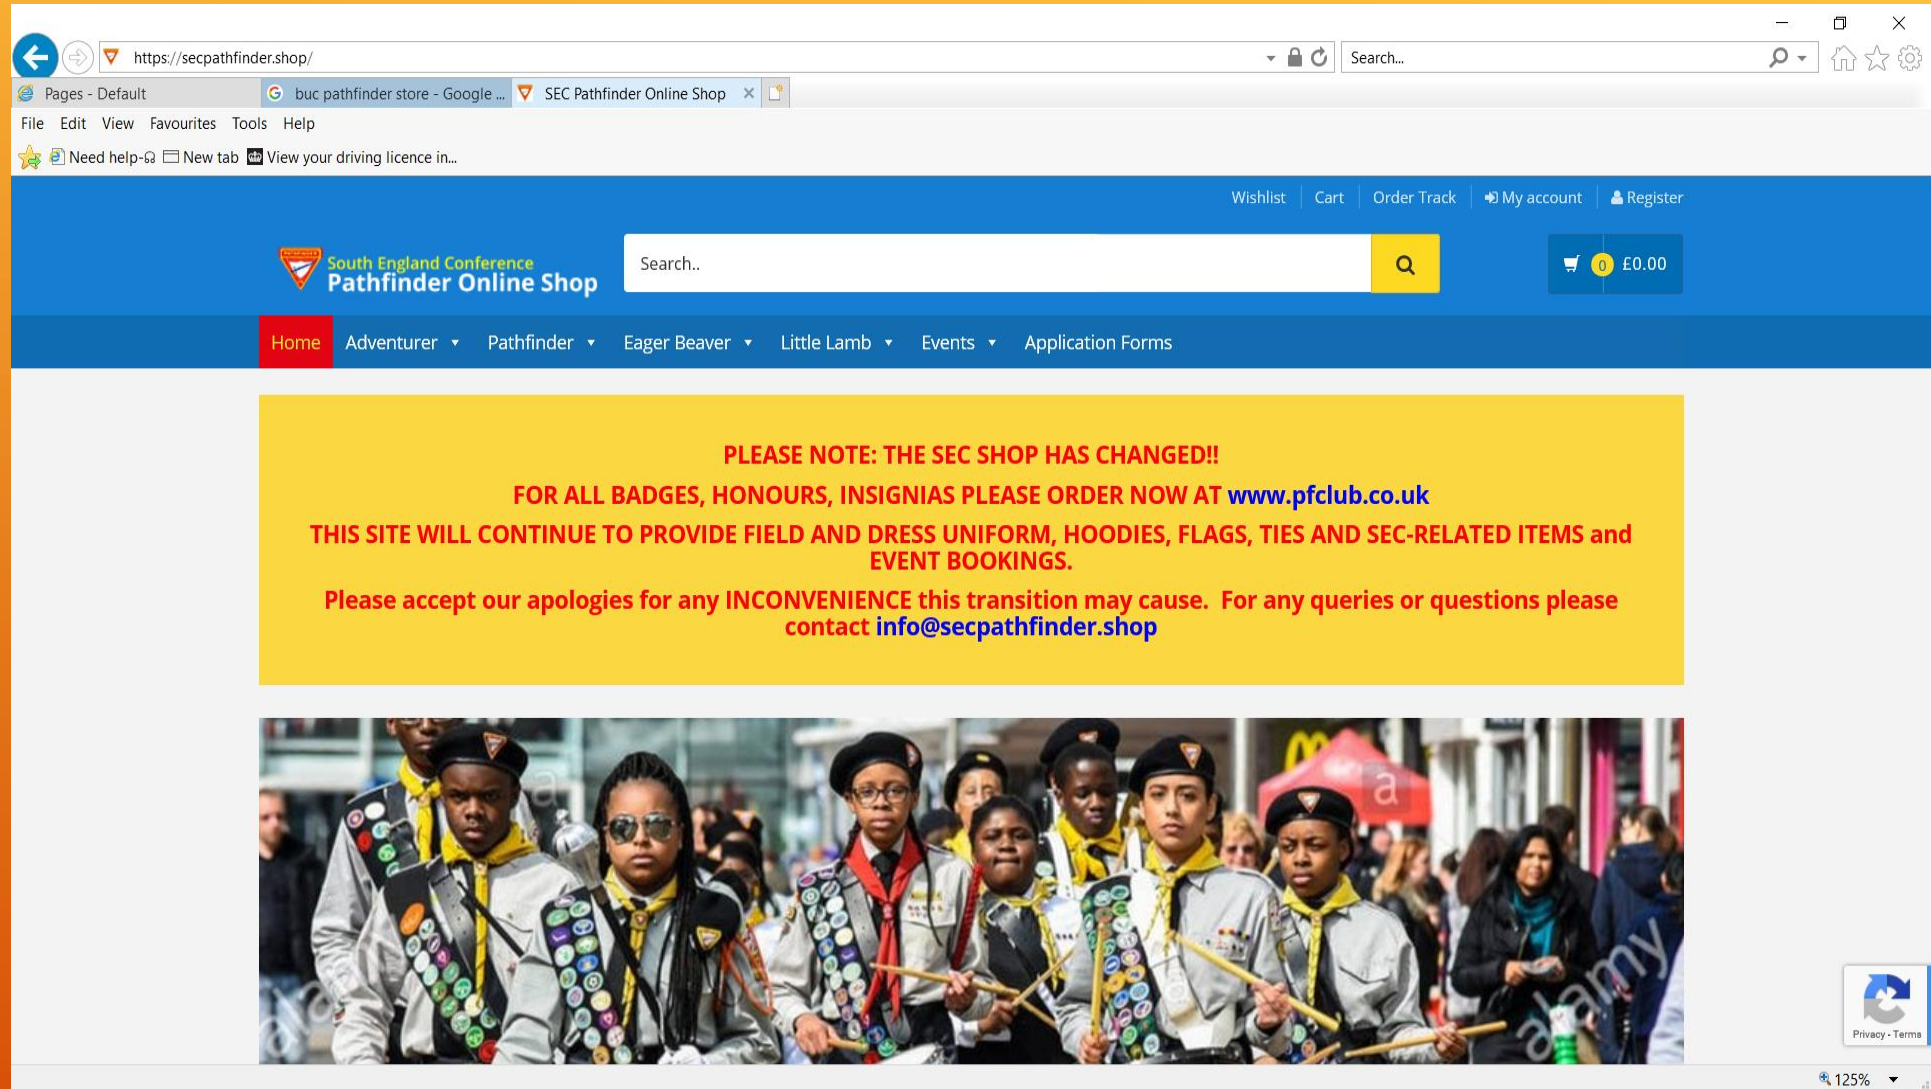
https://secpathfinder.shop/

Search...

Pages - Default | buc pathfinder store - Google ... | SEC Pathfinder Online Shop

File Edit View Favourites Tools Help

Need help-Ω New tab View your driving licence in...

Wishlist | Cart | Order Track | My account | Register

South England Conference
Pathfinder Online Shop

Search..

0 £0.00

Home Adventurer Pathfinder Eager Beaver Little Lamb Events Application Forms

PLEASE NOTE: THE SEC SHOP HAS CHANGED!!

FOR ALL BADGES, HONOURS, INSIGNIAS PLEASE ORDER NOW AT www.pfclub.co.uk

THIS SITE WILL CONTINUE TO PROVIDE FIELD AND DRESS UNIFORM, HOODIES, FLAGS, TIES AND SEC-RELATED ITEMS and EVENT BOOKINGS.

Please accept our apologies for any INCONVENIENCE this transition may cause. For any queries or questions please contact info@secpathfinder.shop

a

alamy

Privacy - Terms

125%